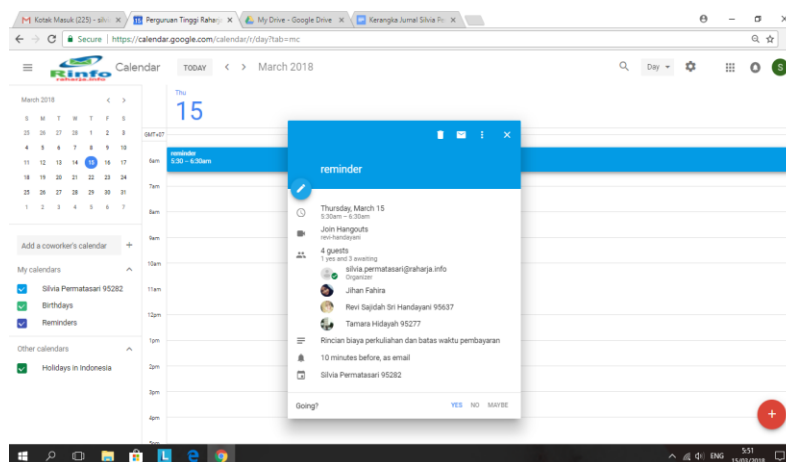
Kotak Masuk (225) - silv ×
Perguruan Tinggi Raharja ×
My Drive - Google Drive ×
Kerangka Jurnal Silvia Pe ×

Secure | https://calendar.google.com/calendar/r/day?tab=mc

Rinfo raharja.info
Calendar
TODAY
March 2018
Day

March 2018

| S | M | T | W | T | F | S |
|---|---|---|---|---|---|---|
| 25 | 26 | 27 | 28 | 1 | 2 | 3 |
| 4 | 5 | 6 | 7 | 8 | 9 | 10 |
| 11 | 12 | 13 | 14 | 15 | 16 | 17 |
| 18 | 19 | 20 | 21 | 22 | 23 | 24 |
| 25 | 26 | 27 | 28 | 29 | 30 | 31 |
| 1 | 2 | 3 | 4 | 5 | 6 | 7 |

Add a coworker's calendar

My calendars
Silvia Permatasari 95282
Birthdays
Reminders

Other calendars
Holidays in Indonesia

Thu
15

GMT+07
6am
7am
8am
9am
10am
11am
12pm
1pm
2pm
3pm
4pm

reminder
5:30 – 6:30am

reminder

Thursday, March 15
5:30am – 6:30am

Join Hangouts
revi-handayani

4 guests
1 yes and 3 awaiting
silvia.permatasari@raharja.info
Organizer
Jihan Fahira
Revi Sajidah Sri Handayani 95637
Tamara Hidayah 95277

Rincian biaya perkuliahan dan batas waktu pembayaran

10 minutes before, as email

Silvia Permatasari 95282

Going?
YES NO MAYBE

ENG 5:51 15/03/2018